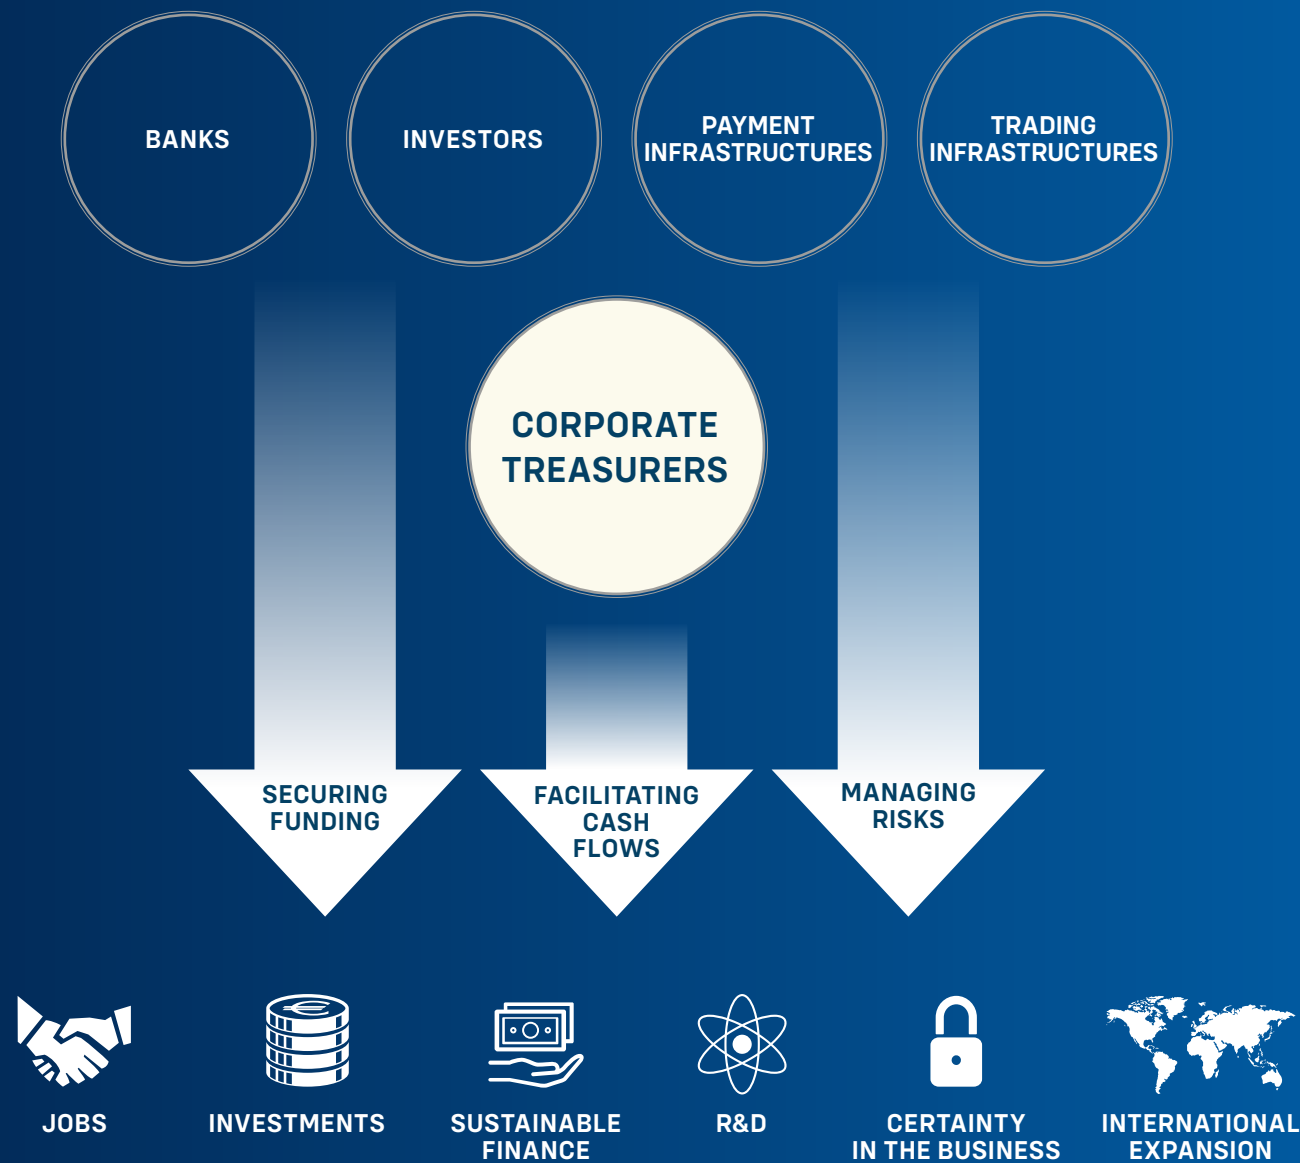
BANKS

INVESTORS

PAYMENT INFRASTRUCTURES

TRADING INFRASTRUCTURES

CORPORATE TREASURERS

SECURING FUNDING

FACILITATING CASH FLOWS

MANAGING RISKS

JOBS

INVESTMENTS

SUSTAINABLE FINANCE

R&D

CERTAINTY IN THE BUSINESS

INTERNATIONAL EXPANSION